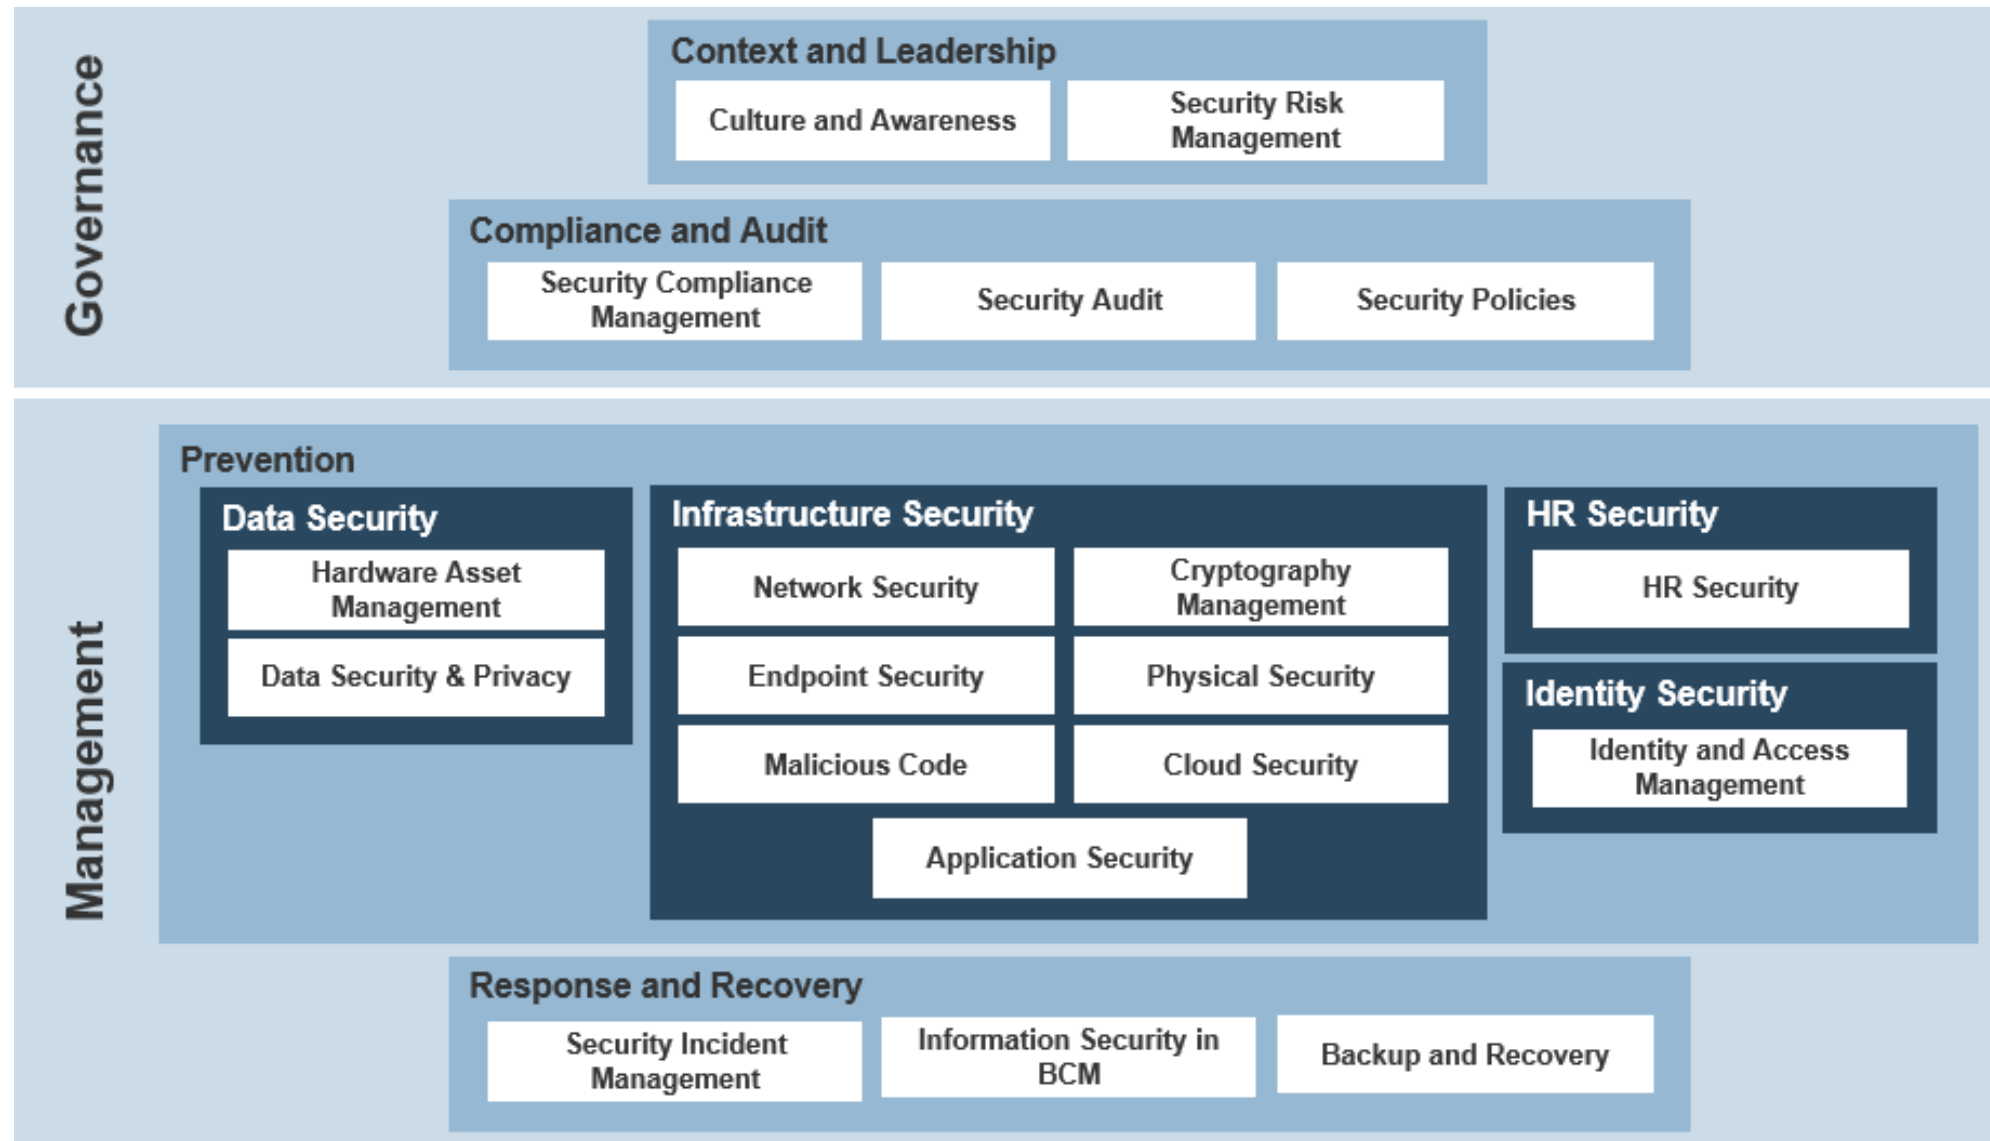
Governance

Context and Leadership

Culture and Awareness

Security Risk Management

Compliance and Audit

Security Compliance Management

Security Audit

Security Policies

Management

Prevention

Data Security

Hardware Asset Management

Data Security & Privacy

Infrastructure Security

Network Security

Cryptography Management

Endpoint Security

Physical Security

Malicious Code

Cloud Security

Application Security

HR Security

HR Security

Identity Security

Identity and Access Management

Response and Recovery

Security Incident Management

Information Security in BCM

Backup and Recovery